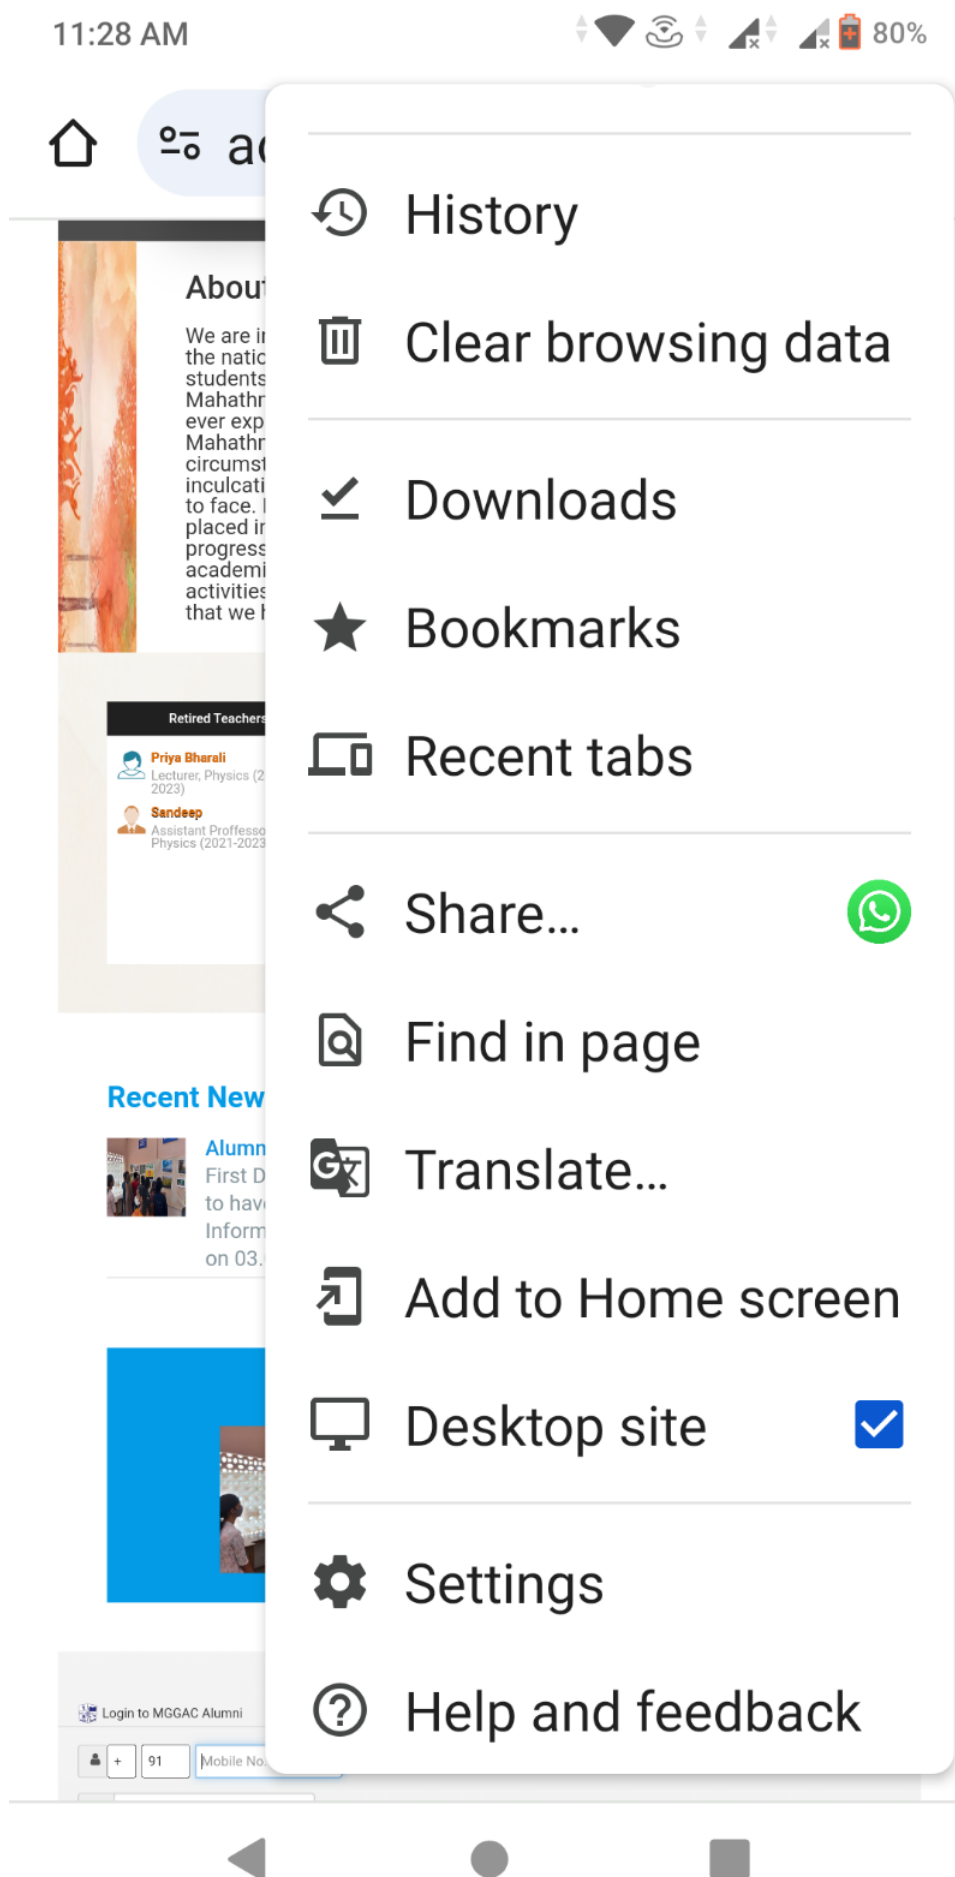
11:28 AM 80%

ac

About

We are i the natic students Mahathr ever exp Mahathr circumst inculcati to face. placed ir progress academi activities that we

Retired Teachers

Priya Bharali
Lecturer, Physics (2 2023)

Sandeep
Assistant Proffesso Physics (2021-2023

Recent New

Alumn
First D to hav Inform on 03.

Login to MGGAC Alumni

+ 91 Mobile No.

History

Clear browsing data

Downloads

Bookmarks

Recent tabs

Share...

Find in page

Translate...

Add to Home screen

Desktop site

Settings

Help and feedback